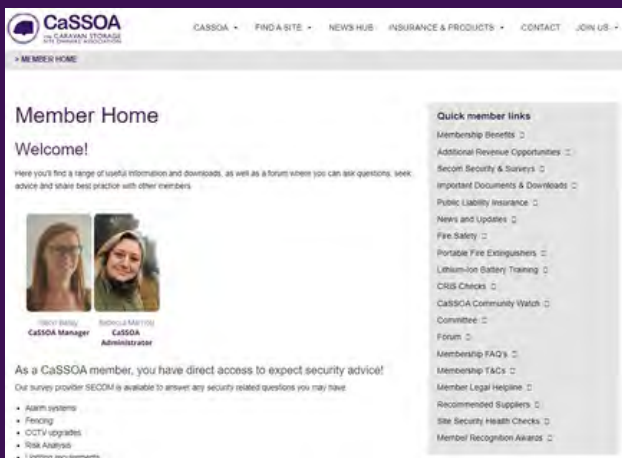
CaSSOA
THE CARAVAN STORAGE SITE OWNERS' ASSOCIATION

CASSOA ▾ FIND A SITE ▾ NEWS HUB INSURANCE & PRODUCTS ▾ CONTACT JOIN US ▾

> MEMBER HOME

Member Home

Welcome!

Here you'll find a range of useful information and downloads, as well as a forum where you can ask questions, seek advice and share best practice with other members.

Henri Bailey
CaSSOA Manager

Rebecca Marriott
CaSSOA Administrator

As a CaSSOA member, you have direct access to expect security advice!

Our survey provider SECOM is available to answer any security related questions you may have

- Alarm systems
- Fencing
- CCTV upgrades
- Risk Analysis
- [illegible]

Quick member links
Membership Benefits
Additional Revenue Opportunities
Secom Security & Surveys
Important Documents & Downloads
Public Liability Insurance
News and Updates
Fire Safety
Portable Fire Extinguishers
Lithium-Ion Battery Training
CRIS Checks
CaSSOA Community Watch
Committee
Forum
Membership FAQ's
Membership T&Cs
Member Legal Helpline
Recommended Suppliers
Site Security Health Checks
Member Recognition Awards